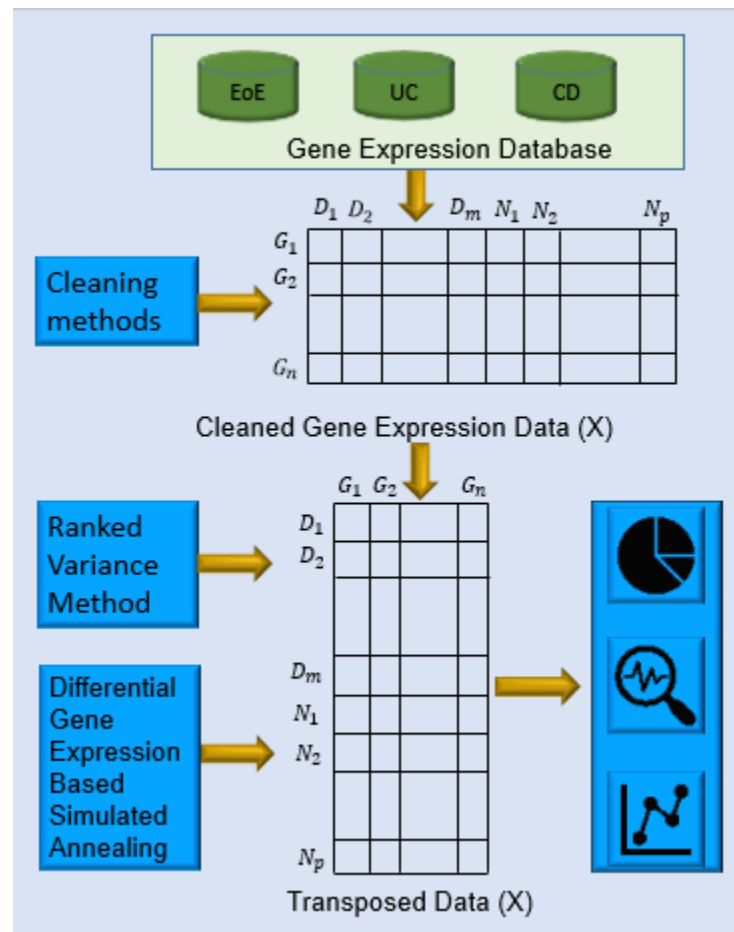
EoE

UC

CD

Gene Expression Database

$D_1$ $D_2$ $D_m$ $N_1$ $N_2$ $N_p$

$G_1$

$G_2$

$G_n$

Cleaning methods

Cleaned Gene Expression Data (X)

$G_1$ $G_2$ $G_n$

$D_1$

$D_2$

$D_m$

$N_1$

$N_2$

$N_p$

Ranked Variance Method

Differential Gene Expression Based Simulated Annealing

Transposed Data (X)